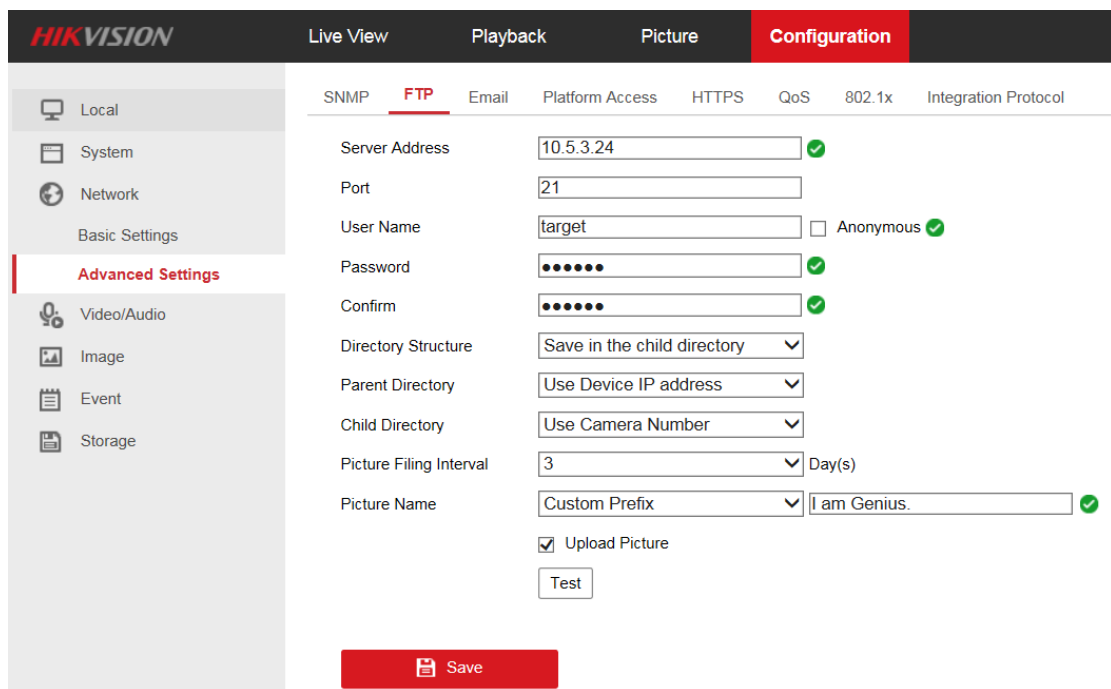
HIKVISION

Live View
Playback
Picture
Configuration

Local
System
Network
Basic Settings
Advanced Settings
Video/Audio
Image
Event
Storage

SNMP
FTP
Email
Platform Access
HTTPS
QoS
802.1x
Integration Protocol

Server Address 10.5.3.24
Port 21
User Name target
Anonymous
Password ••••••
Confirm ••••••
Directory Structure Save in the child directory
Parent Directory Use Device IP address
Child Directory Use Camera Number
Picture Filing Interval 3 Day(s)
Picture Name Custom Prefix I am Genius.
Upload Picture
Test

Save